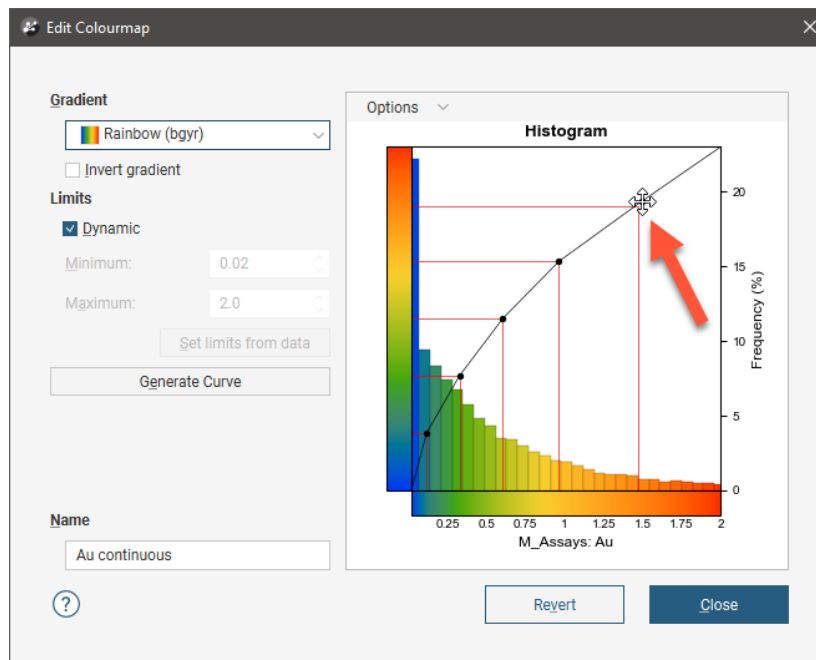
Edit Colourmap

Gradient

Rainbow (bgyr)

Invert gradient

Limits

Dynamic

Minimum: 0.02

Maximum: 2.0

Set limits from data

Generate Curve

Name

Au continuous

?

Options

Histogram

20

15

10

5

0

Frequency (%)

0.25 0.5 0.75 1 1.25 1.5 1.75 2

M_Assays: Au

Revert

Close